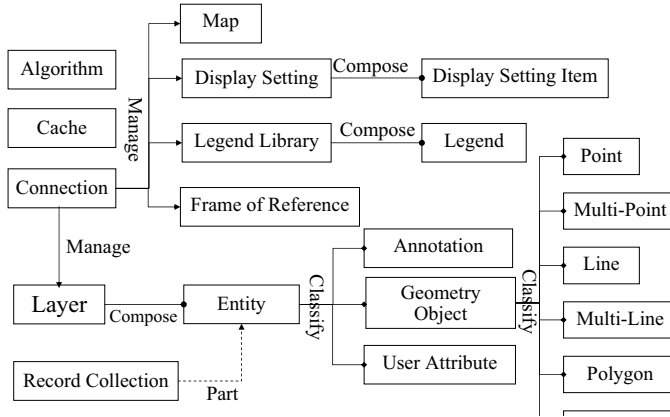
Algorithm

Cache

Connection

Manage

Map

Display Setting

Compose

Display Setting Item

Legend Library

Compose

Legend

Frame of Reference

Manage

Layer

Compose

Entity

Classify

Annotation

Geometry Object

User Attribute

Classify

Point

Multi-Point

Line

Multi-Line

Polygon

Record Collection

Part